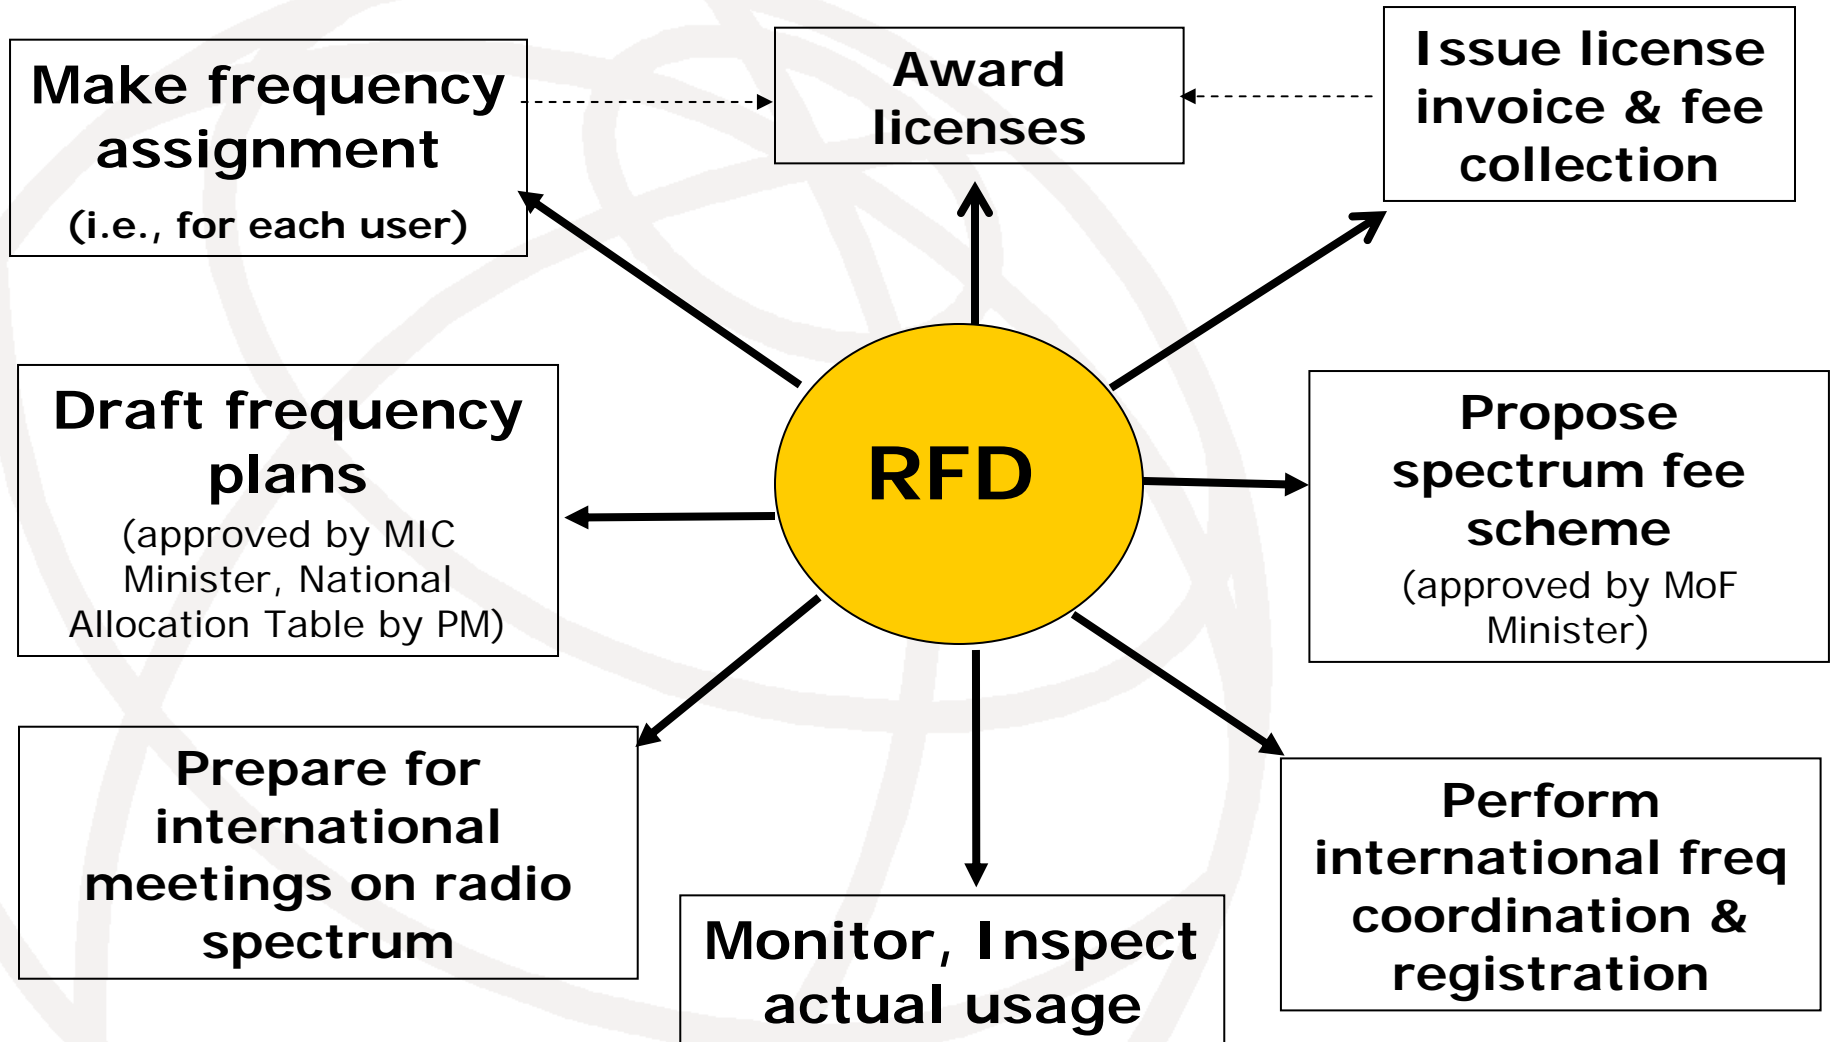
Make frequency assignment
(i.e., for each user)

Award licenses

Issue license invoice & fee collection

RFD

Draft frequency plans
(approved by MIC Minister, National Allocation Table by PM)

Propose spectrum fee scheme
(approved by MoF Minister)

Prepare for international meetings on radio spectrum

Monitor, Inspect actual usage

Perform international freq coordination & registration